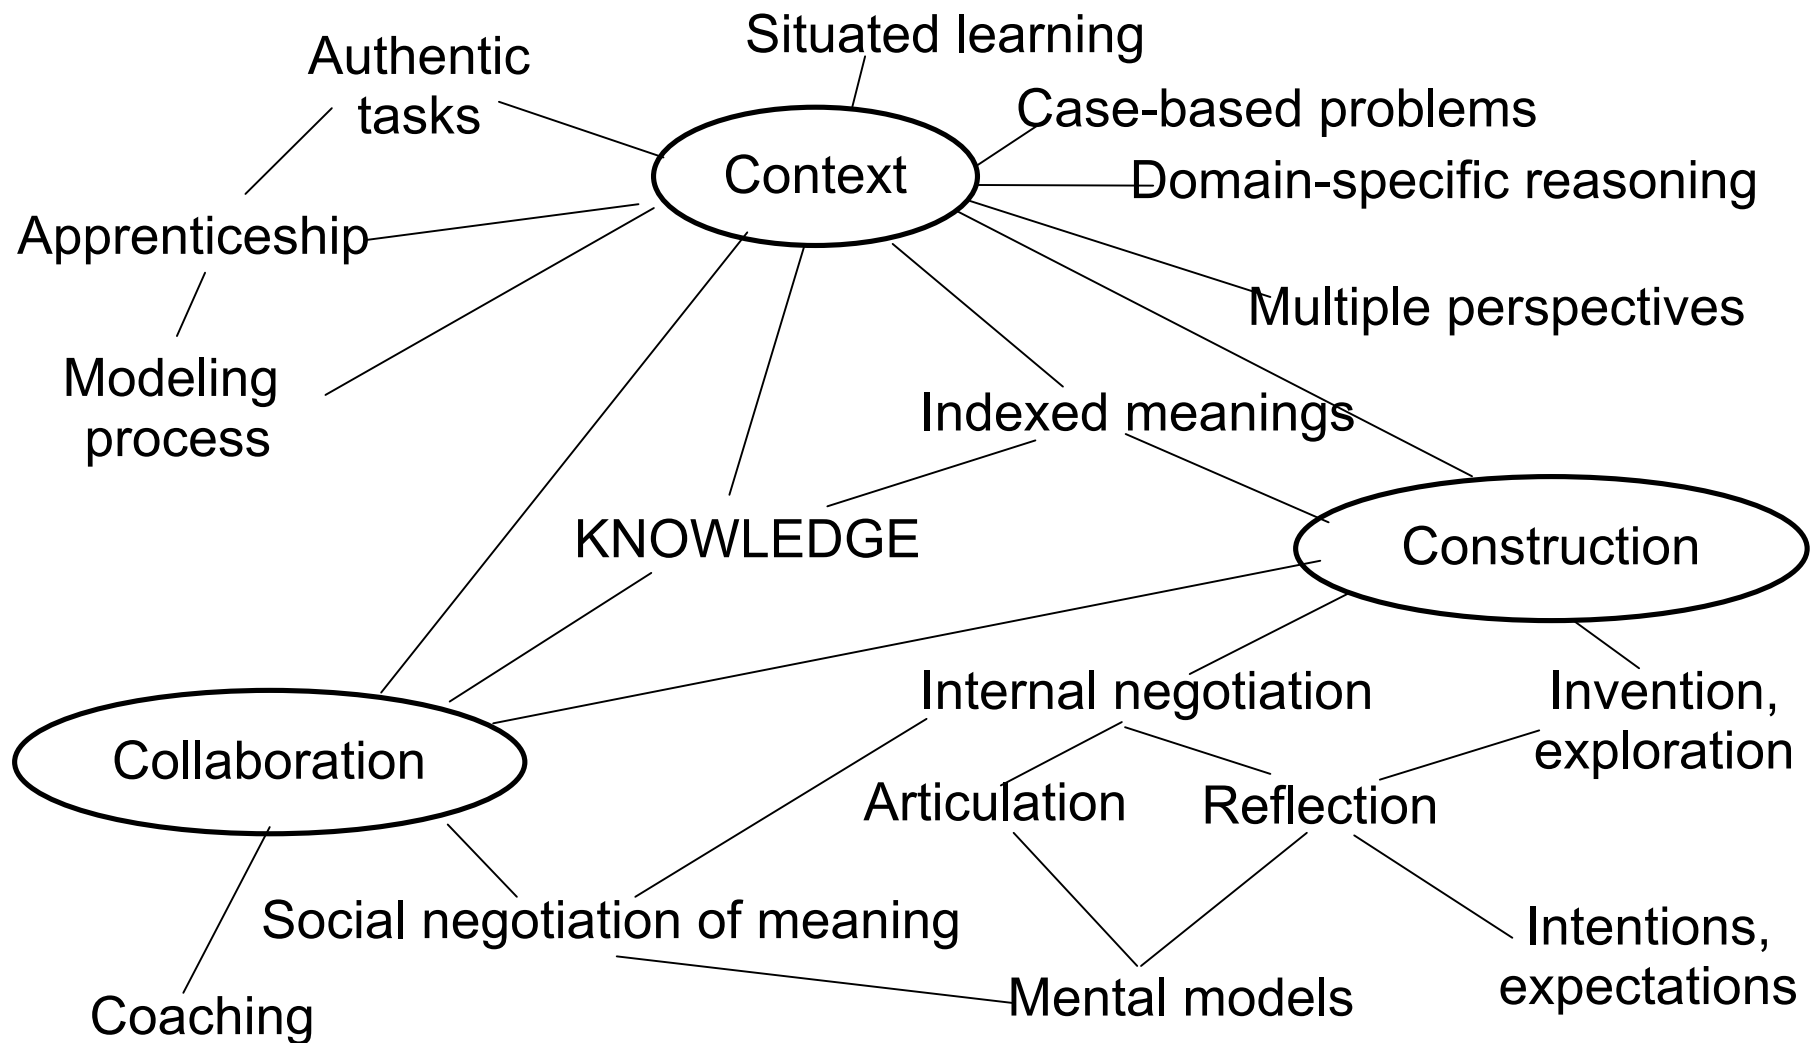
Situated learning
Authentic tasks
Case-based problems
Context
Domain-specific reasoning
Apprenticeship
Multiple perspectives
Modeling process
Indexed meanings
KNOWLEDGE
Construction
Internal negotiation
Invention, exploration
Collaboration
Articulation
Reflection
Social negotiation of meaning
Intentions, expectations
Coaching
Mental models